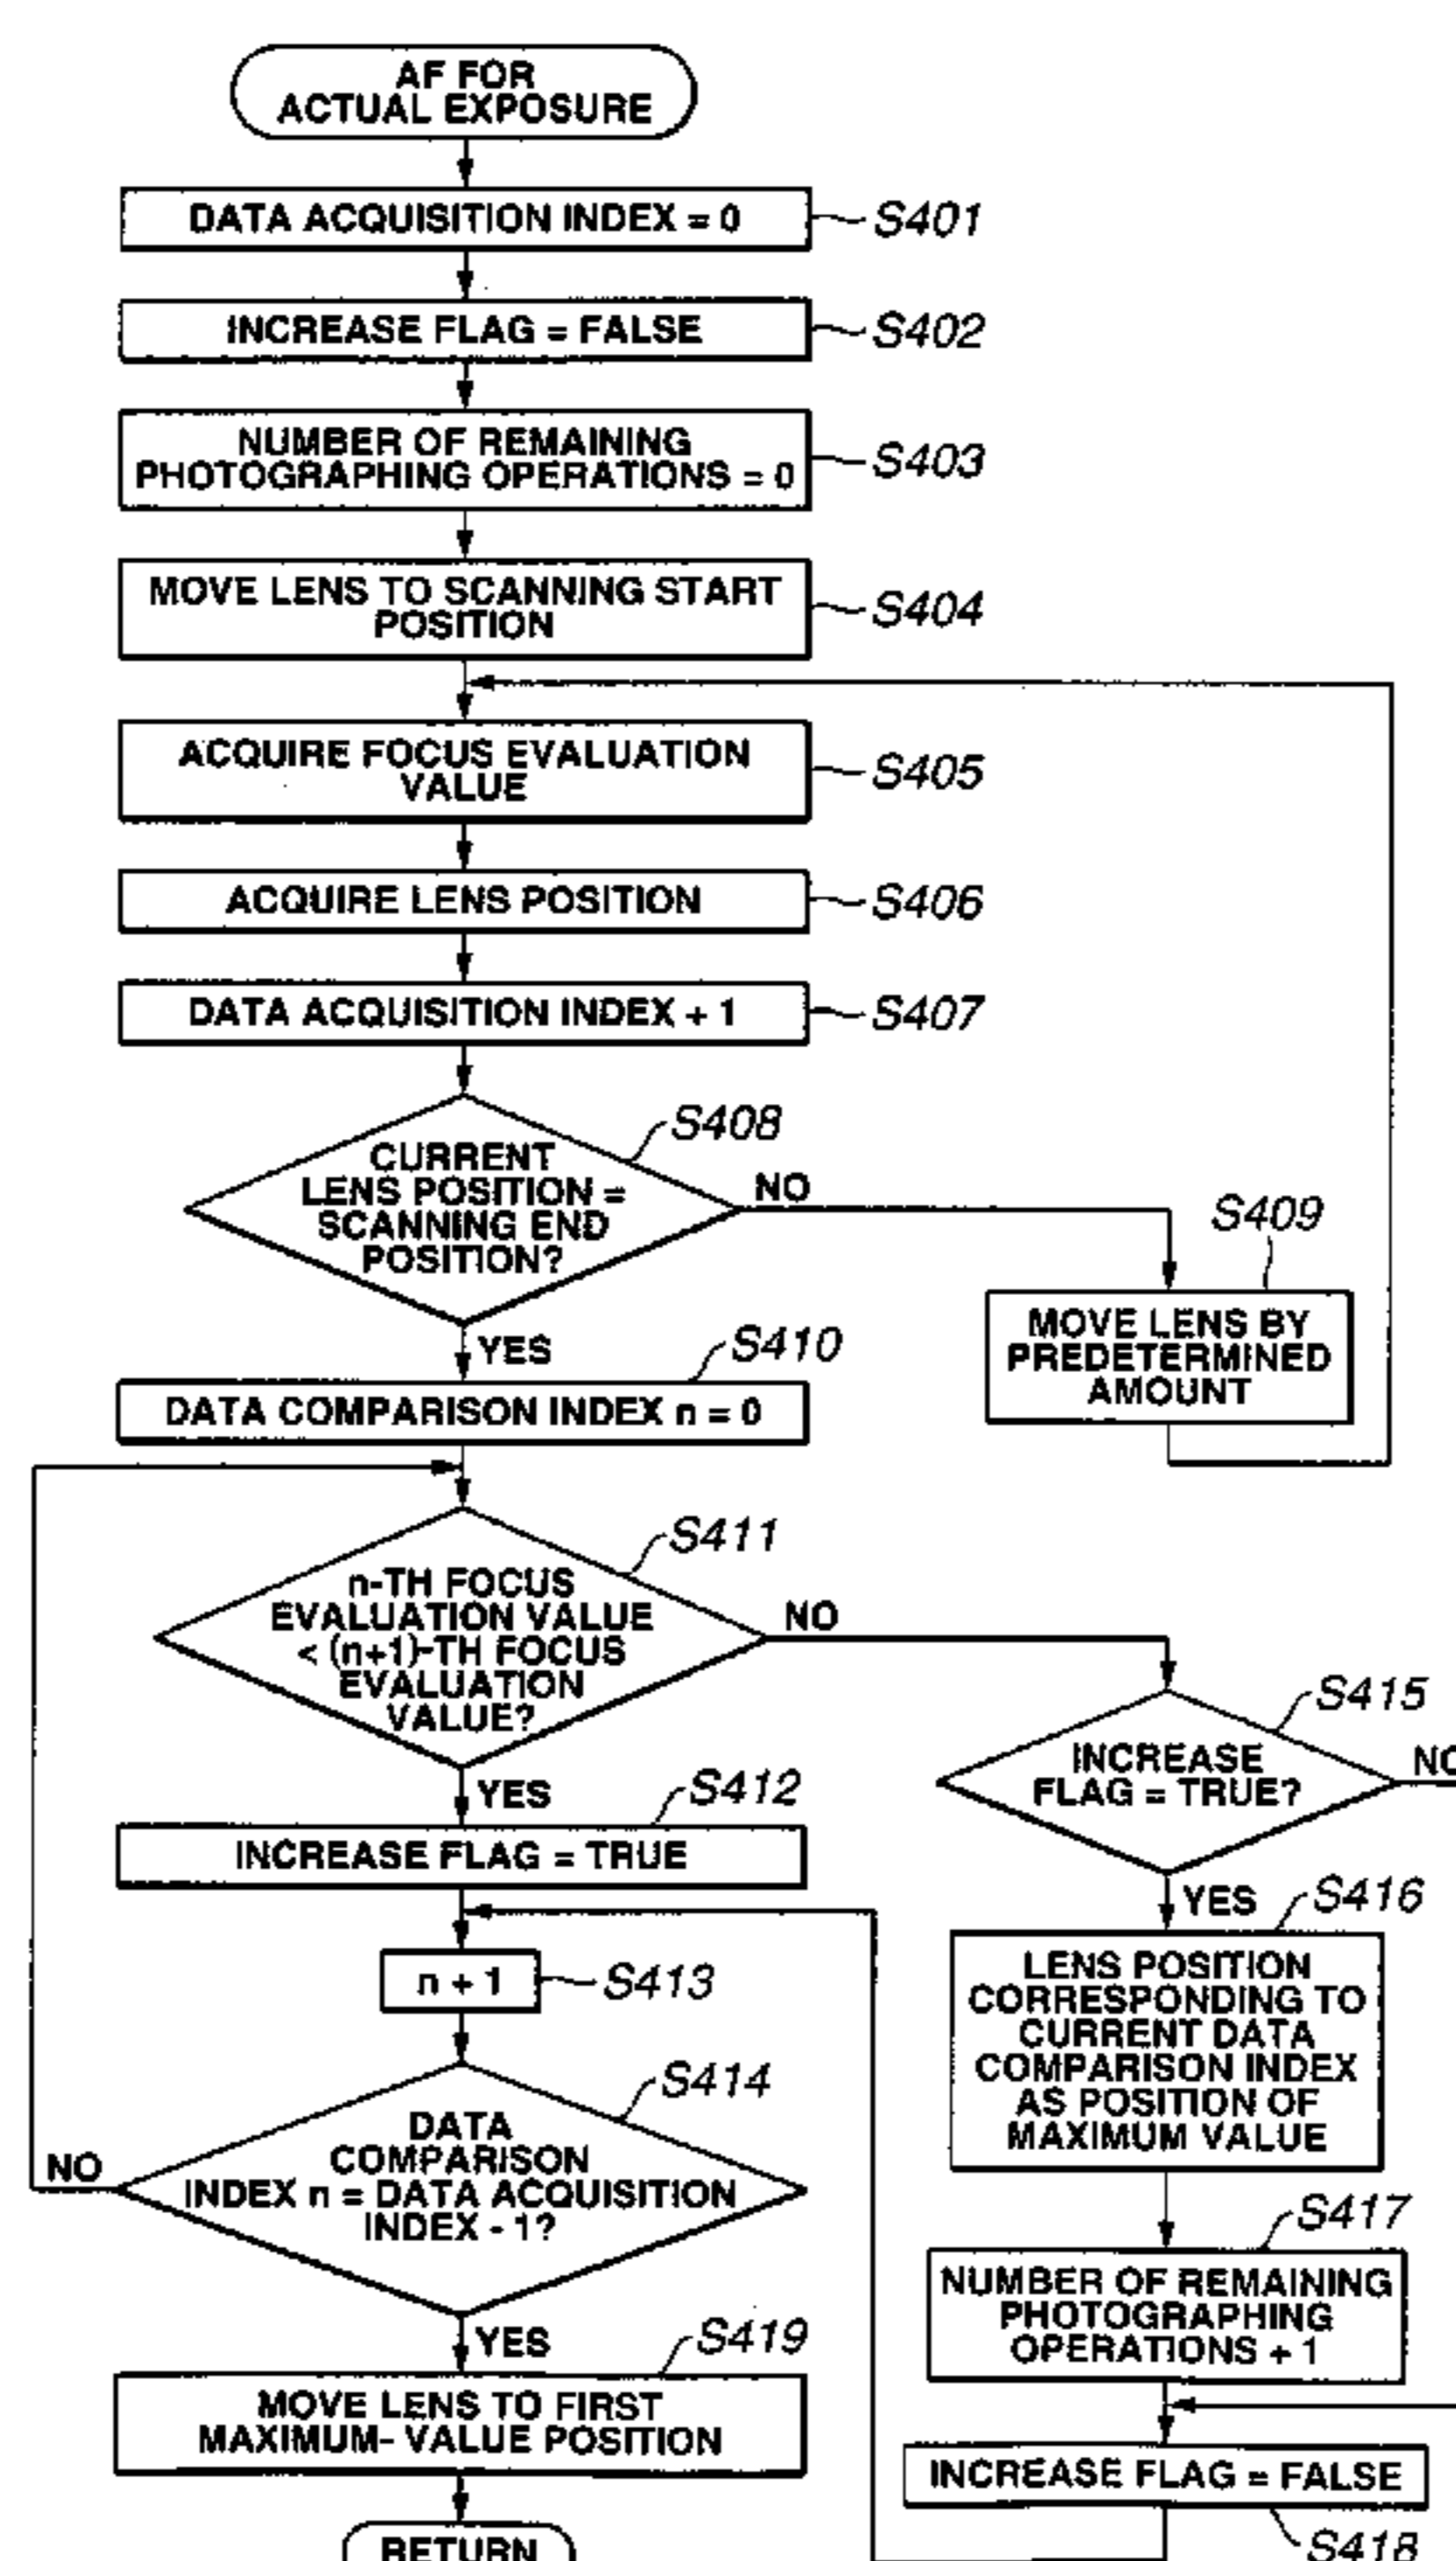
AF FOR ACTUAL EXPOSURE

DATA ACQUISITION INDEX = 0
S401

INCREASE FLAG = FALSE
S402

NUMBER OF REMAINING PHOTOGRAPHING OPERATIONS = 0
S403

MOVE LENS TO SCANNING START POSITION
S404

ACQUIRE FOCUS EVALUATION VALUE
S405

ACQUIRE LENS POSITION
S406

DATA ACQUISITION INDEX + 1
S407

S408
CURRENT LENS POSITION = SCANNING END POSITION?
NO
S409
MOVE LENS BY PREDETERMINED AMOUNT
YES
S410
DATA COMPARISON INDEX n = 0

S411
n-TH FOCUS EVALUATION VALUE < (n+1)-TH FOCUS EVALUATION VALUE?
NO
S415
INCREASE FLAG = TRUE?
NO
YES
S412
INCREASE FLAG = TRUE

n + 1
S413

S414
DATA COMPARISON INDEX n = DATA ACQUISITION INDEX - 1?
NO
YES
S416
LENS POSITION CORRESPONDING TO CURRENT DATA COMPARISON INDEX AS POSITION OF MAXIMUM VALUE

S417
NUMBER OF REMAINING PHOTOGRAPHING OPERATIONS + 1

YES
S419
MOVE LENS TO FIRST MAXIMUM- VALUE POSITION

INCREASE FLAG = FALSE
S418

RETURN